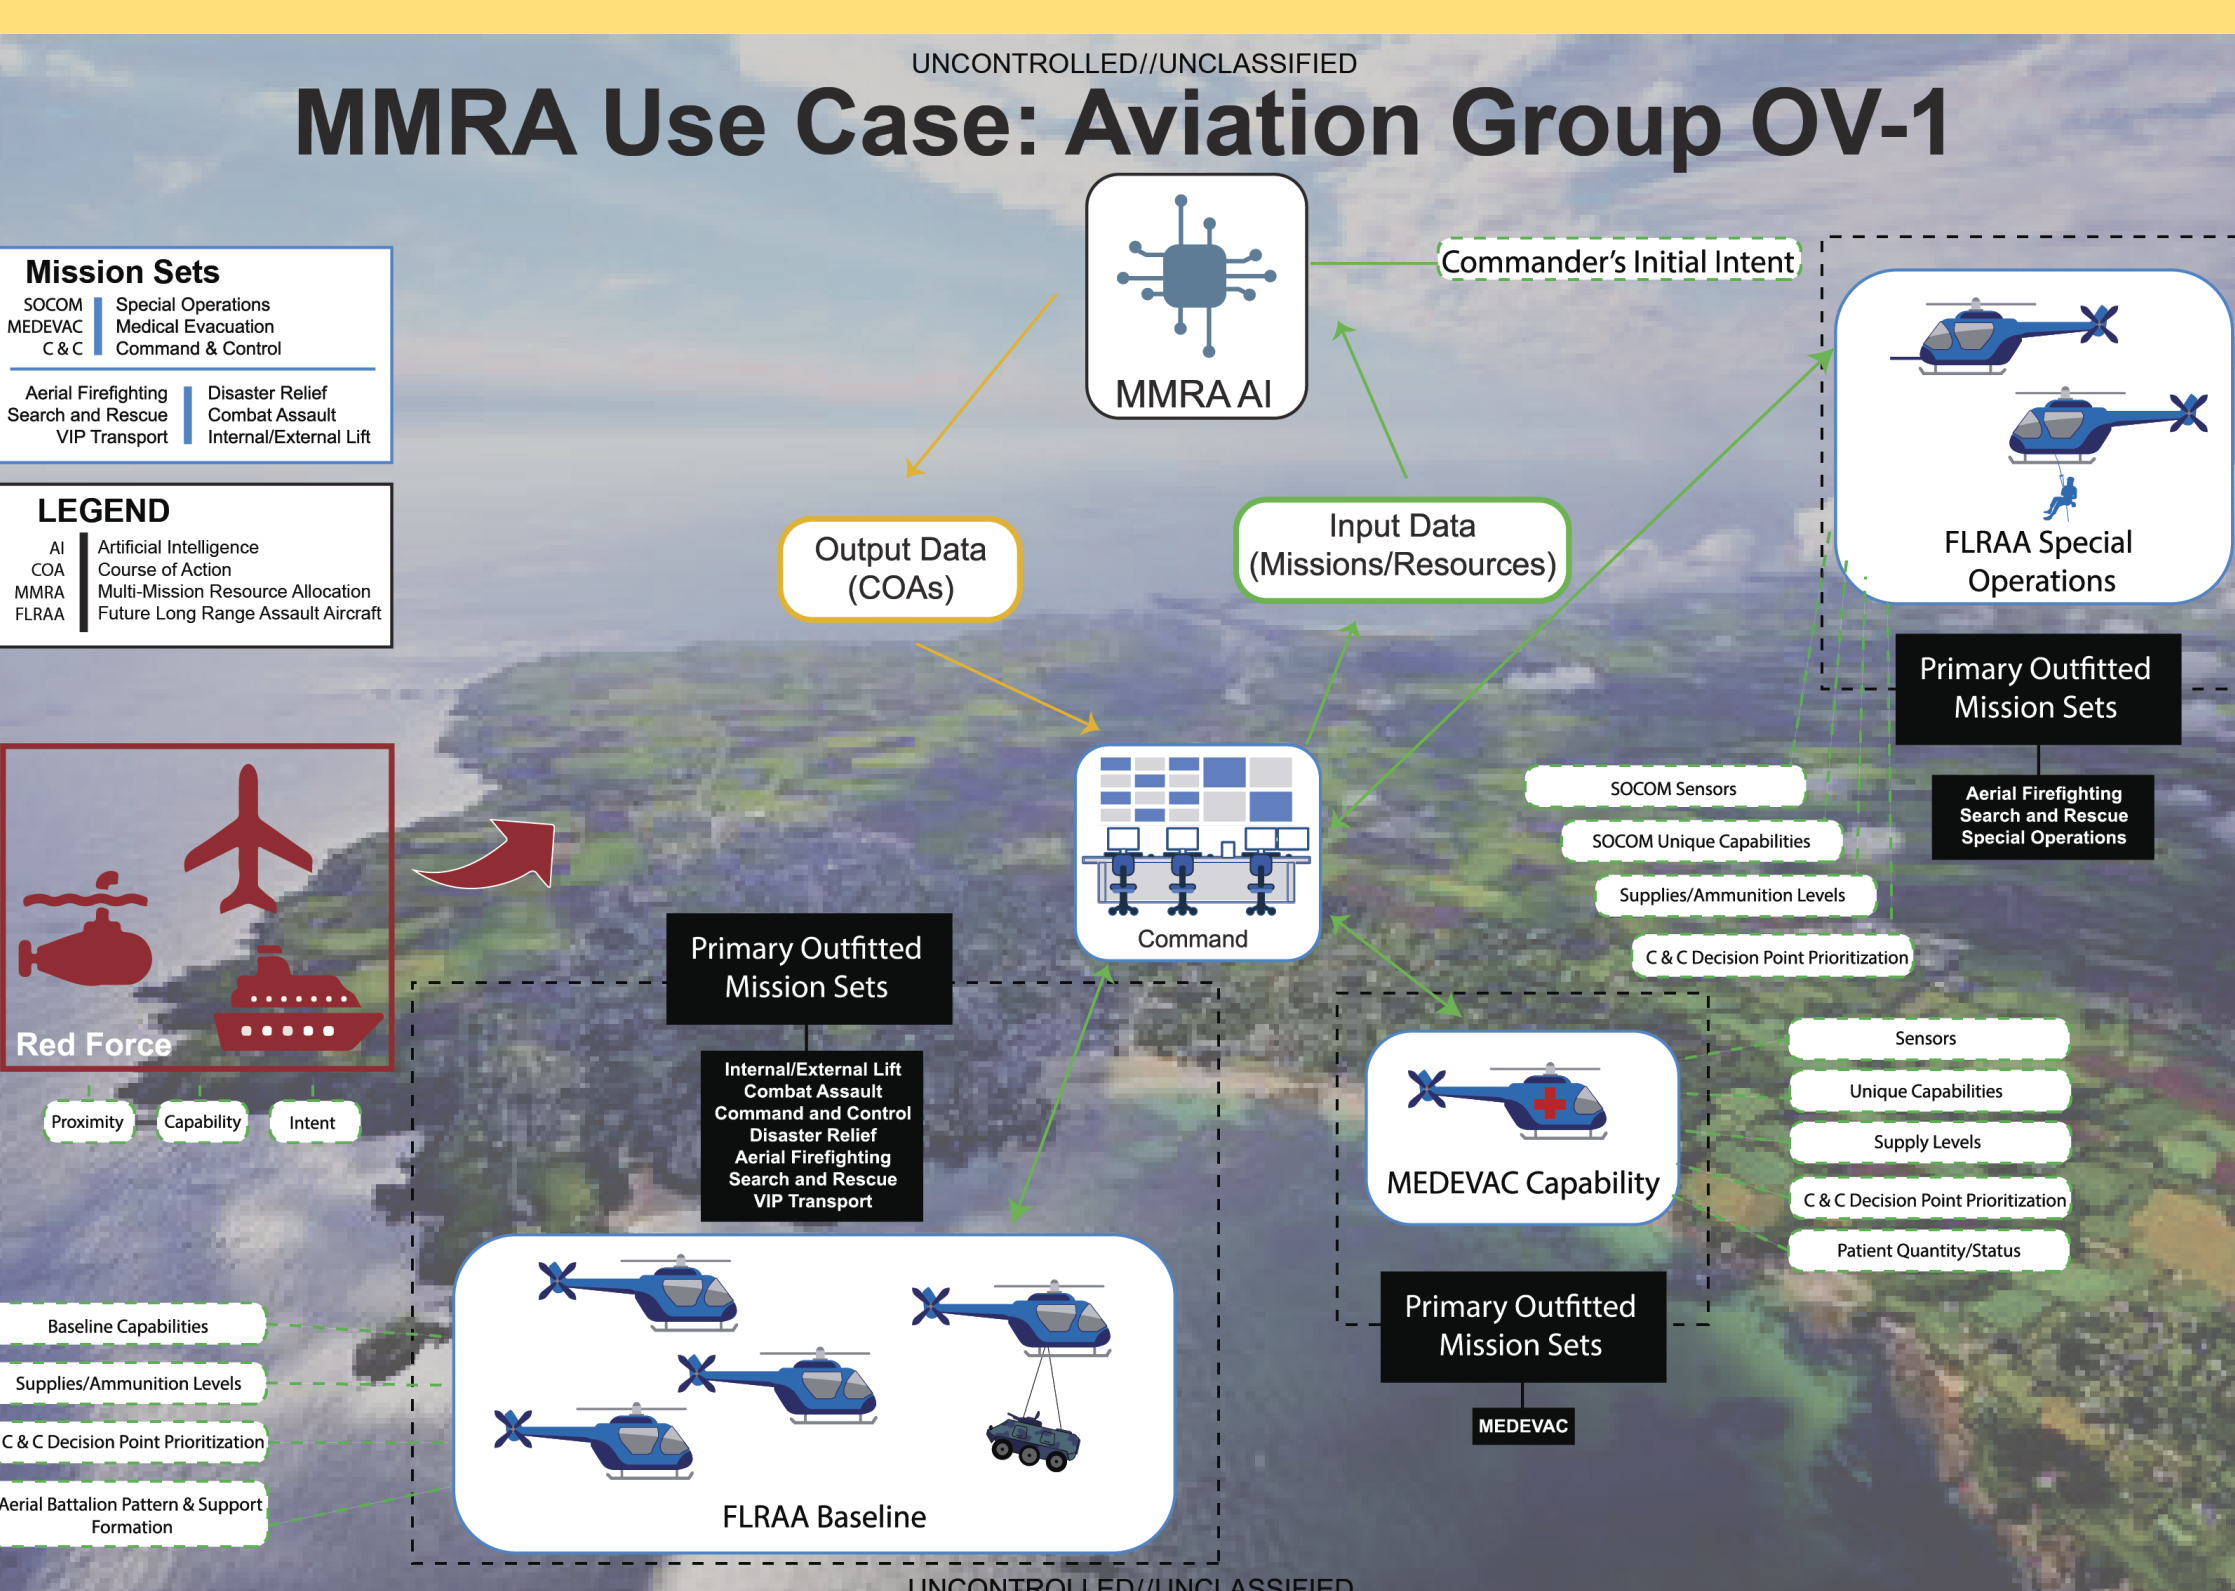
UNCONTROLLED//UNCLASSIFIED

MMRA Use Case: Aviation Group OV-1

Mission Sets

| SOCOM | Special Operations |
|---|---|
| MEDEVAC | Medical Evacuation |
| C & C | Command & Control |

| Aerial Firefighting | Disaster Relief |
|---|---|
| Search and Rescue | Combat Assault |
| VIP Transport | Internal/External Lift |

LEGEND

| AI | Artificial Intelligence |
|---|---|
| COA | Course of Action |
| MMRA | Multi-Mission Resource Allocation |
| FLRAA | Future Long Range Assault Aircraft |

MMRA AI

Commander's Initial Intent

Output Data (COAs)

Input Data (Missions/Resources)

FLRAA Special Operations

Primary Outfitted Mission Sets

Aerial Firefighting
Search and Rescue
Special Operations

SOCOM Sensors

SOCOM Unique Capabilities

Supplies/Ammunition Levels

C & C Decision Point Prioritization

Command

Red Force

Proximity

Capability

Intent

Primary Outfitted Mission Sets

Internal/External Lift
Combat Assault
Command and Control
Disaster Relief
Aerial Firefighting
Search and Rescue
VIP Transport

MEDEVAC Capability

Sensors

Unique Capabilities

Supply Levels

C & C Decision Point Prioritization

Patient Quantity/Status

Primary Outfitted Mission Sets

MEDEVAC

Baseline Capabilities

Supplies/Ammunition Levels

C & C Decision Point Prioritization

Aerial Battalion Pattern & Support Formation

FLRAA Baseline

UNCONTROLLED//UNCLASSIFIED